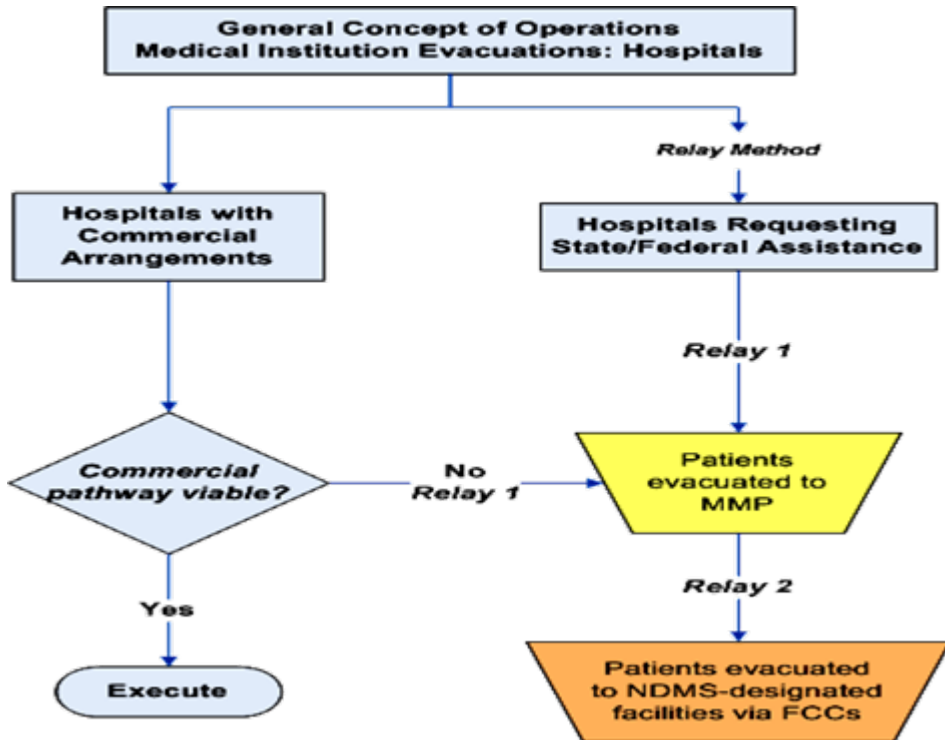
General Concept of Operations
Medical Institution Evacuations: Hospitals

Relay Method

Hospitals with Commercial Arrangements

Hospitals Requesting State/Federal Assistance

Relay 1

Commercial pathway viable?

No
Relay 1

Patients evacuated to MMP

Relay 2

Yes

Execute

Patients evacuated to NDMS-designated facilities via FCCs